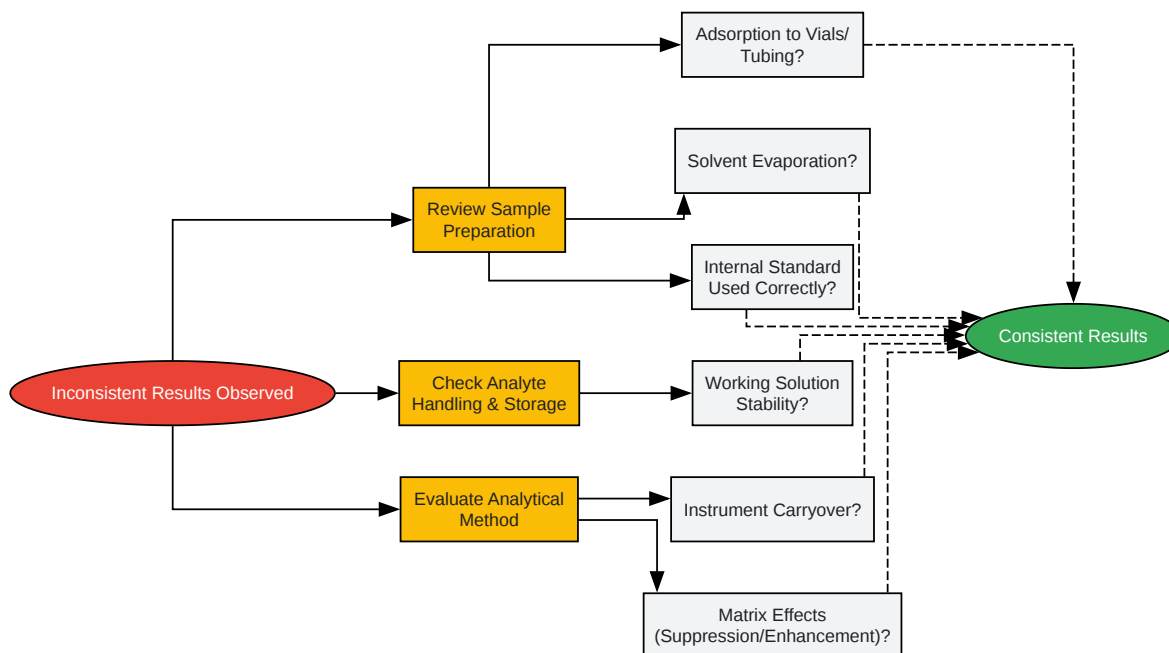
Inconsistent Results Observed

Review Sample Preparation

Check Analyte Handling & Storage

Evaluate Analytical Method

Adsorption to Vials/ Tubing?

Solvent Evaporation?

Internal Standard Used Correctly?

Working Solution Stability?

Instrument Carryover?

Matrix Effects (Suppression/Enhancement)?

Consistent Results